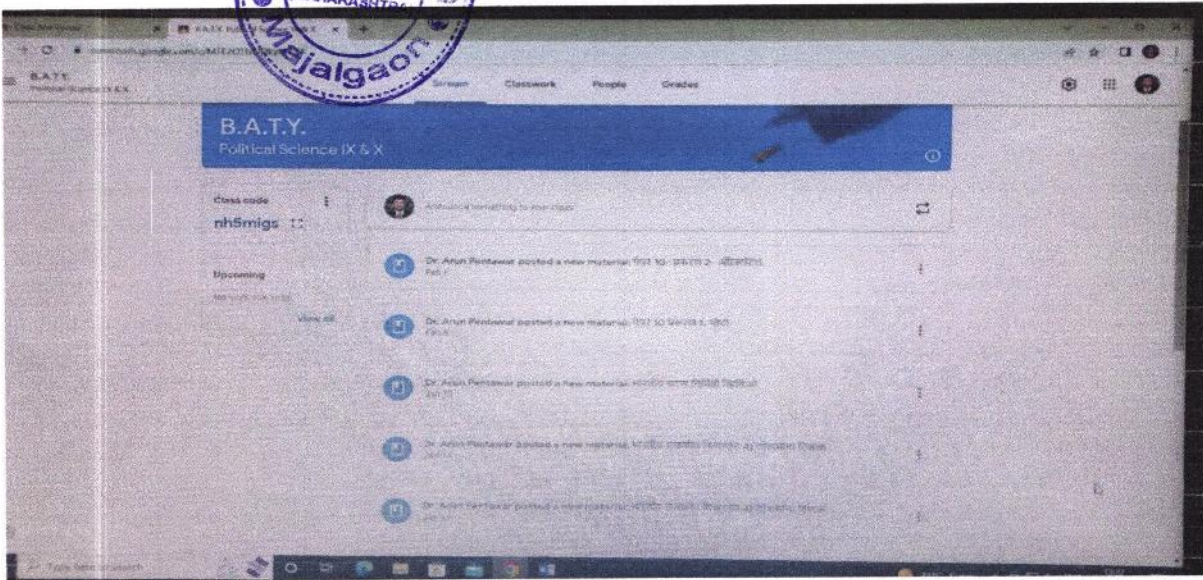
B.A.T.Y.
Political Science IX & X

Majalgaon

Stream Classwork People Grades

B.A.T.Y.
Political Science IX & X

Class code
nh5migs

Upcoming
View all

Announce something to your class

Dr. Arun Pentawar posted a new material: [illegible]

Dr. Arun Pentawar posted a new material: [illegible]

Dr. Arun Pentawar posted a new material: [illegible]

Dr. Arun Pentawar posted a new material: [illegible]

Dr. Arun Pentawar posted a new material: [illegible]

Type here to search